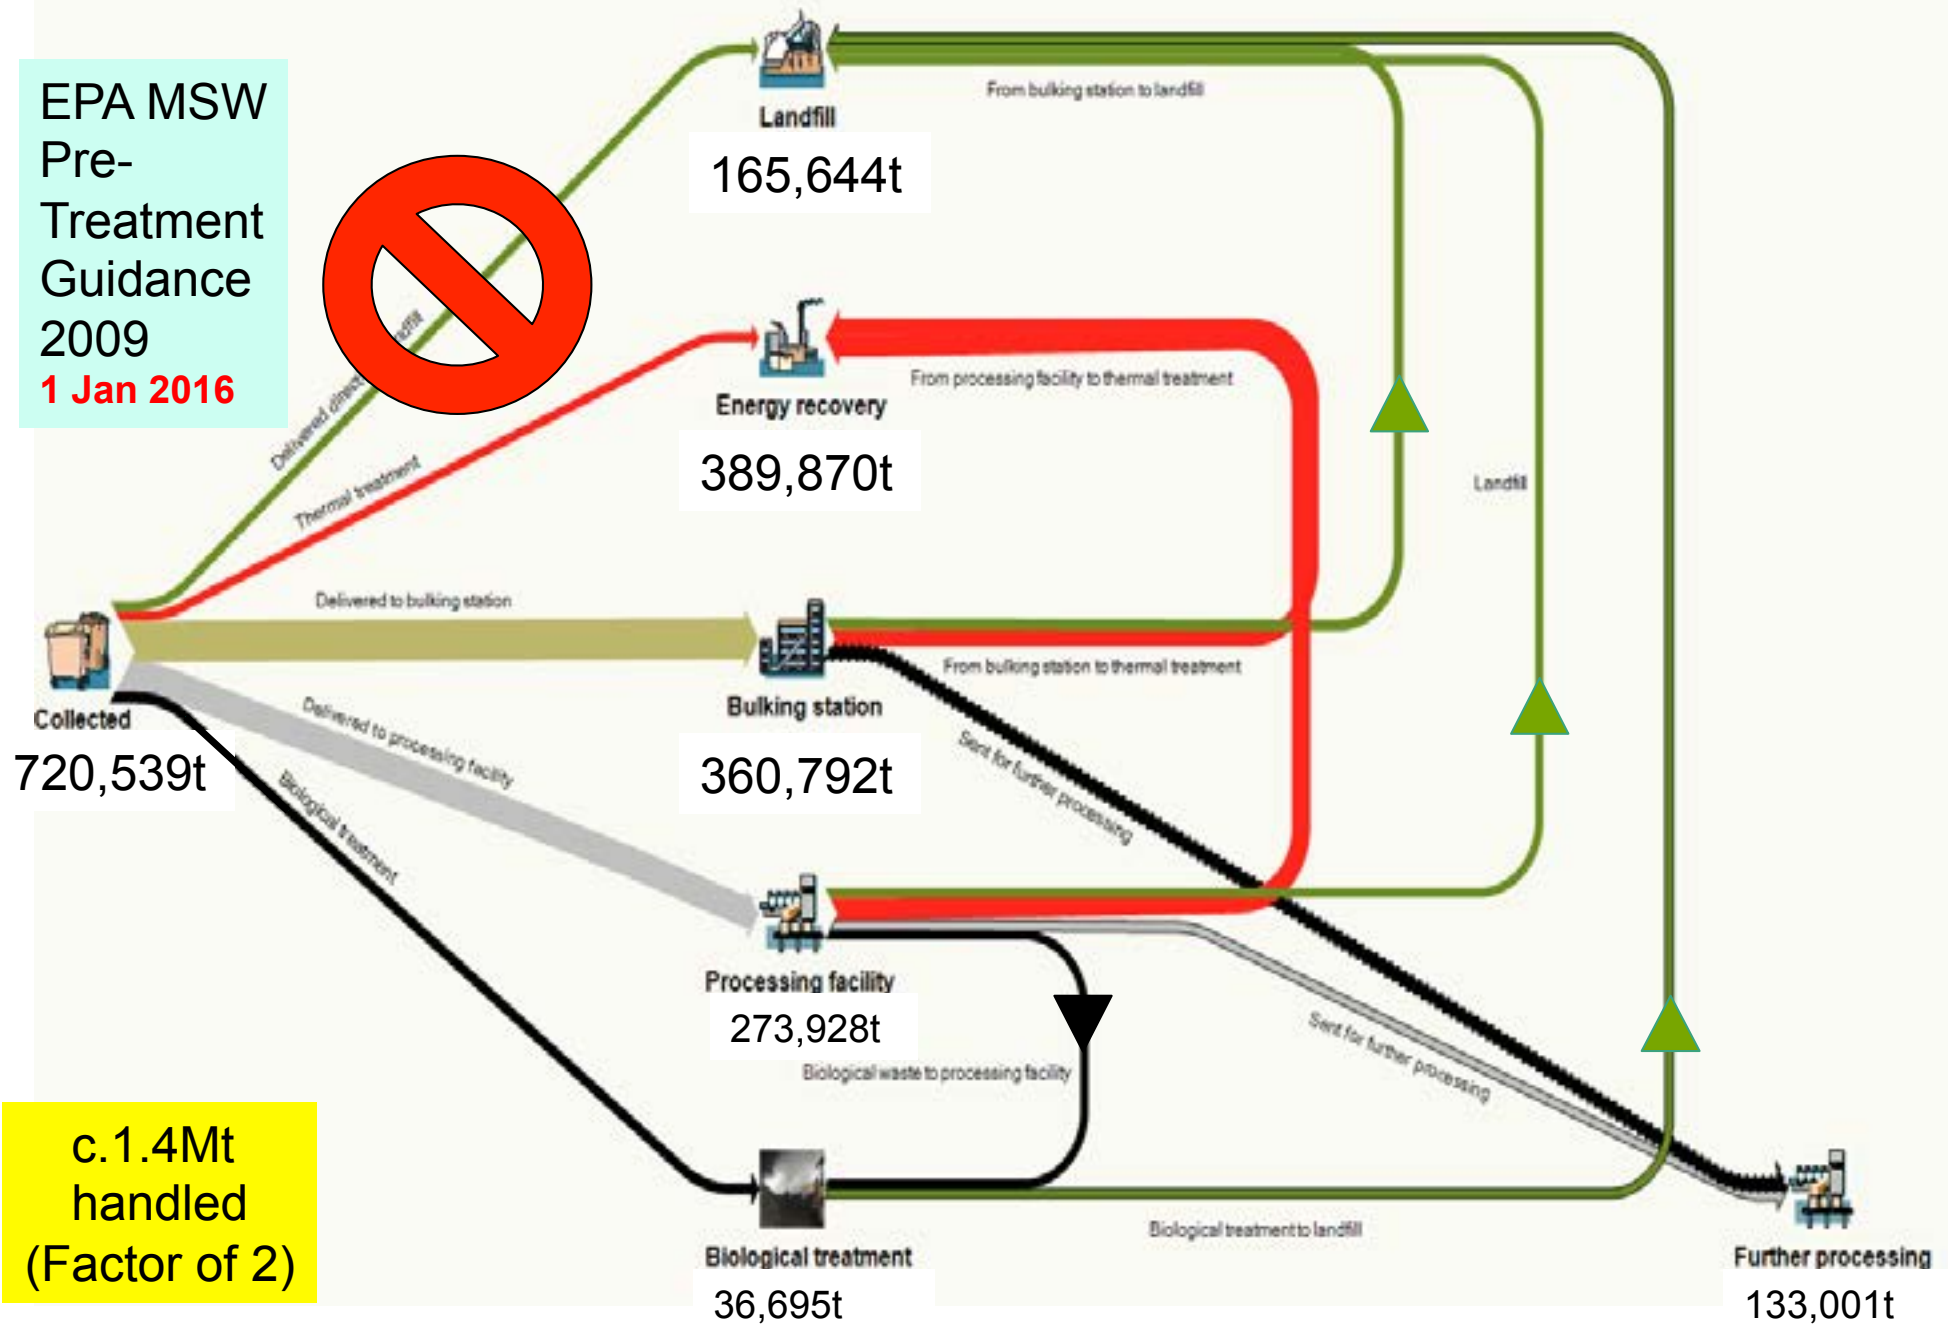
EPA MSW Pre-Treatment Guidance 2009
1 Jan 2016

Landfill
165,644t

From bulking station to landfill

Energy recovery
389,870t

From processing facility to thermal treatment

Landfill

Delivered direct to landfill

Thermal treatment

Delivered to bulking station

Bulking station
360,792t

From bulking station to thermal treatment

Collected
720,539t

Delivered to processing facility

Biological treatment

Sent for further processing

Processing facility
273,928t

Biological waste to processing facility

Sent for further processing

c.1.4Mt handled (Factor of 2)

Biological treatment
36,695t

Biological treatment to landfill

Further processing
133,001t